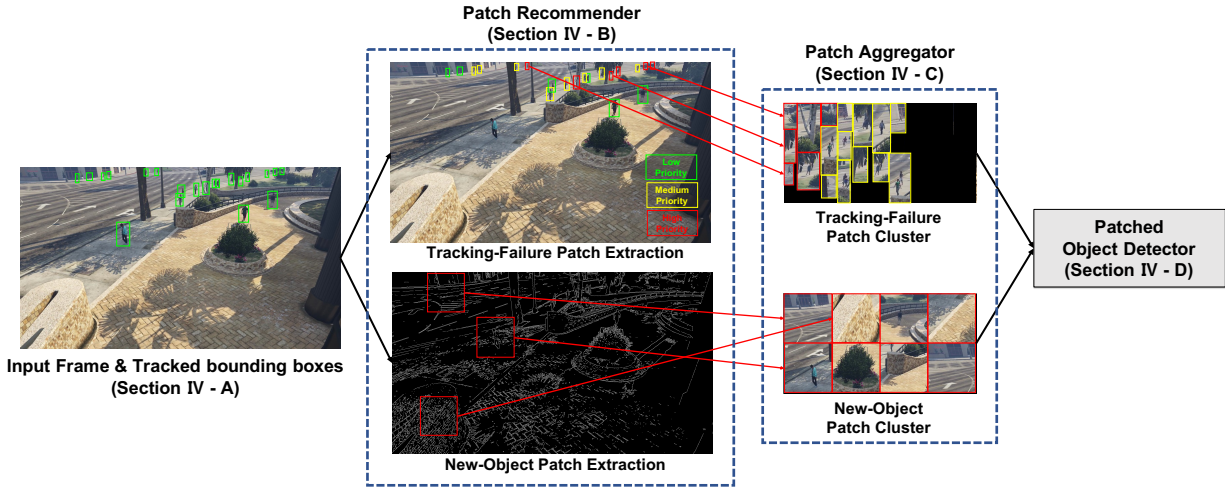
Patch Recommender
(Section IV - B)

Patch Aggregator
(Section IV - C)

Low Priority

Medium Priority

High Priority

Tracking-Failure Patch Extraction

Tracking-Failure
Patch Cluster

Patched
Object Detector
(Section IV - D)

Input Frame & Tracked bounding boxes
(Section IV - A)

New-Object Patch Extraction

New-Object
Patch Cluster